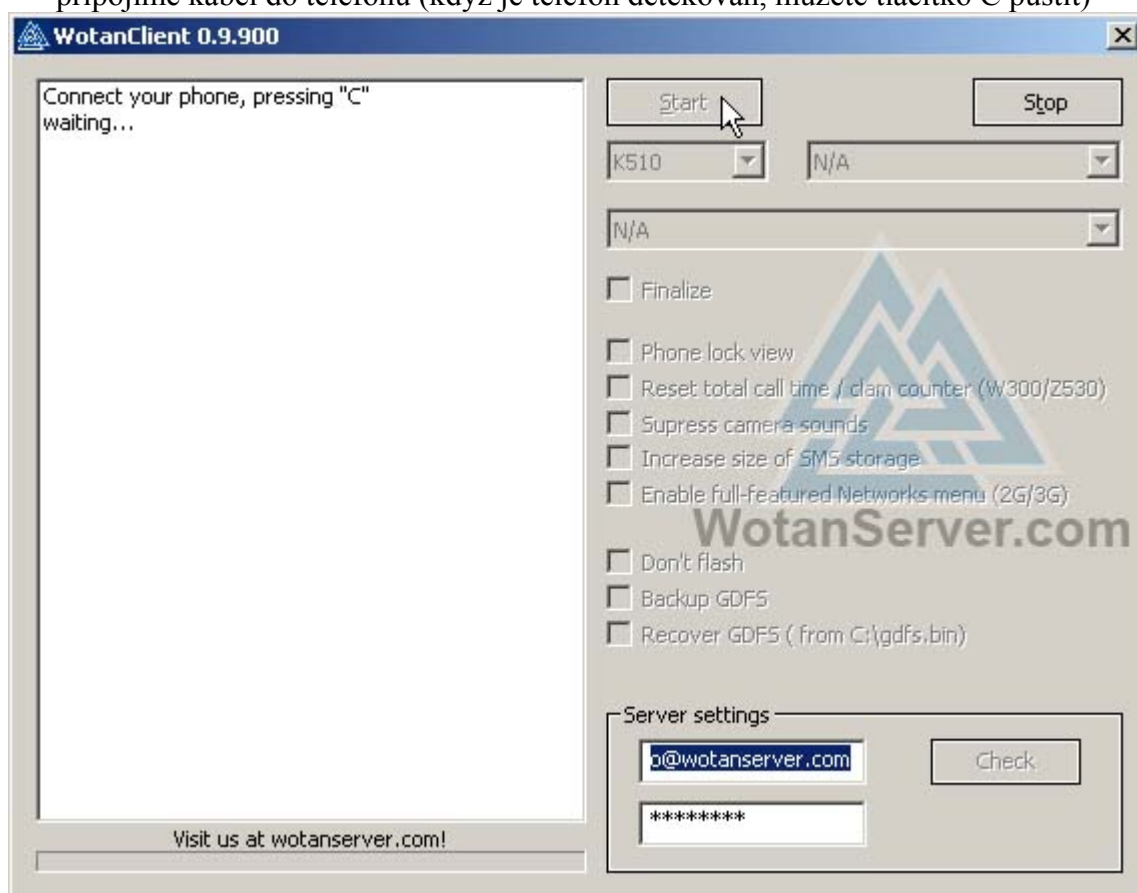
připojíme kabel do telefonu (když je telefon detekován, můžete tlačítko C pustit)

WotanClient 0.9.900

Connect your phone, pressing "C"
waiting...

Visit us at wotanserver.com!

Start

Stop

K510

N/A

N/A

Finalize

Phone lock view

Reset total call time / clam counter (W300/Z530)

Supress camera sounds

Increase size of SMS storage

Enable full-featured Networks menu (2G/3G)

WotanServer.com

Don't flash

Backup GDFS

Recover GDFS ( from C:\gdfs.bin)

Server settings

o@wotanserver.com

********

Check